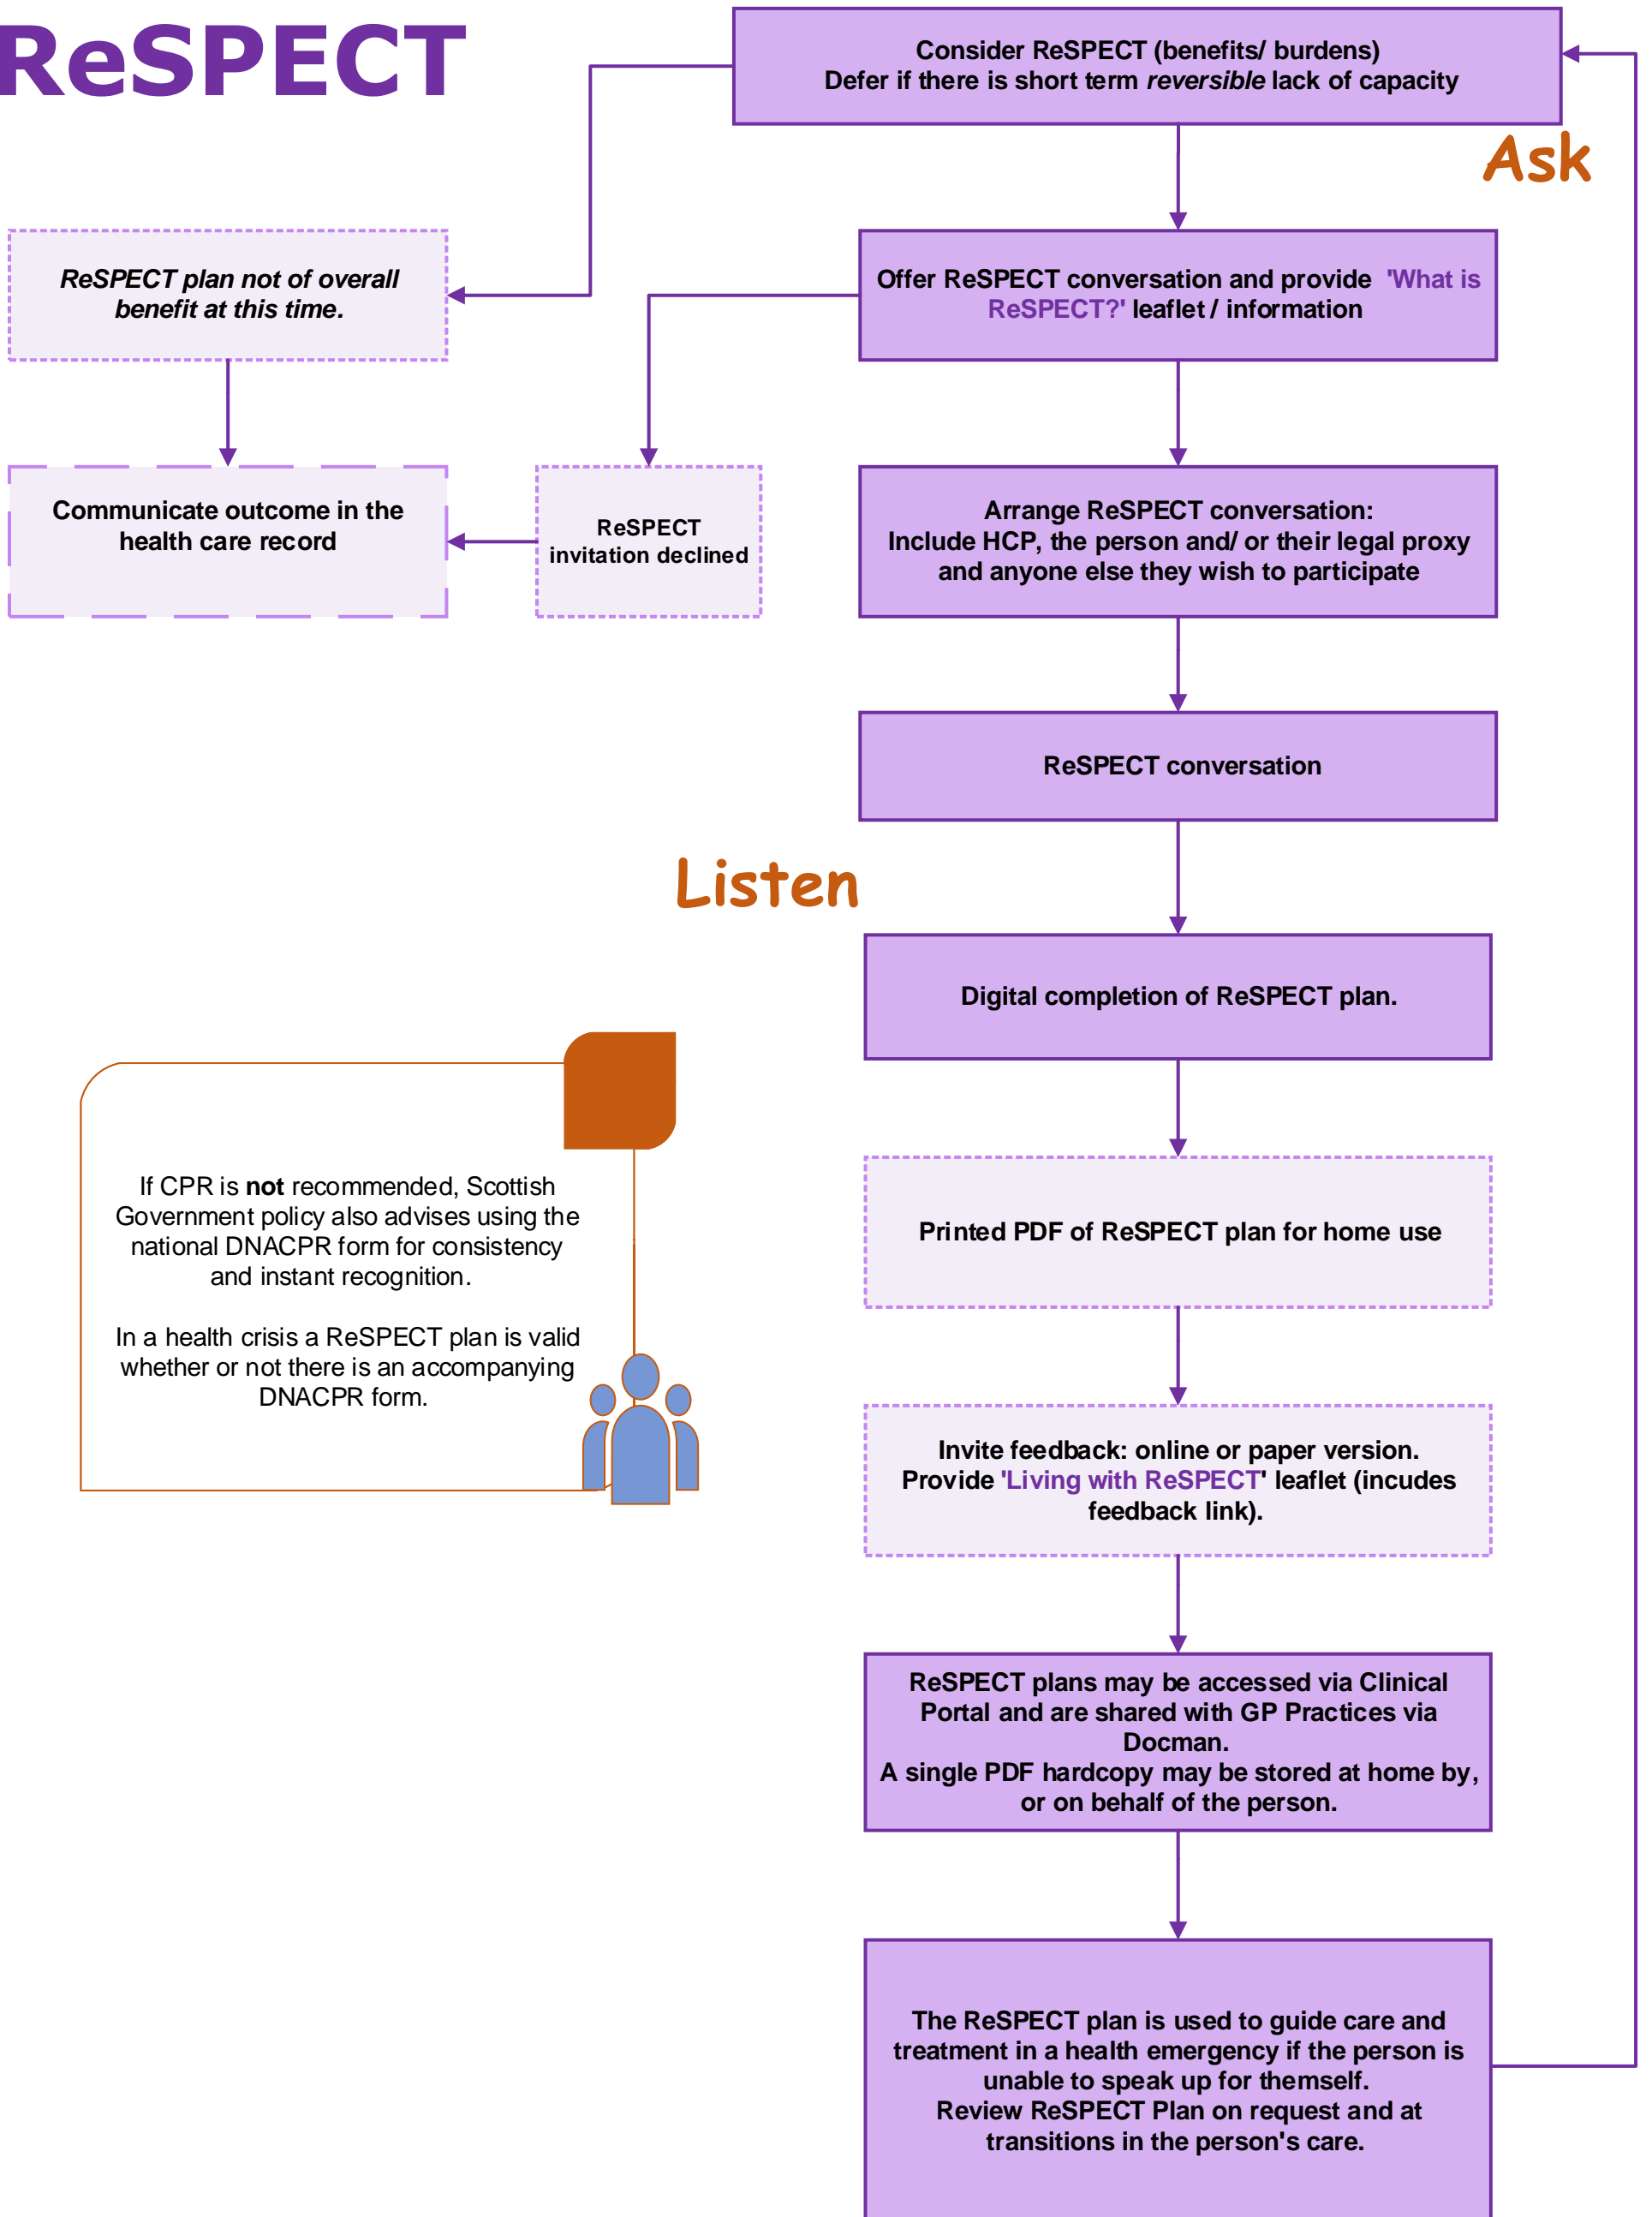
ReSPECT

Consider ReSPECT (benefits/ burdens)
Defer if there is short term *reversible* lack of capacity

Ask

*ReSPECT plan not of overall benefit at this time.*

Offer ReSPECT conversation and provide 'What is ReSPECT?' leaflet / information

Communicate outcome in the health care record

ReSPECT invitation declined

Arrange ReSPECT conversation:
Include HCP, the person and/ or their legal proxy and anyone else they wish to participate

ReSPECT conversation

Listen

Digital completion of ReSPECT plan.

If CPR is **not** recommended, Scottish Government policy also advises using the national DNACPR form for consistency and instant recognition.

In a health crisis a ReSPECT plan is valid whether or not there is an accompanying DNACPR form.

Printed PDF of ReSPECT plan for home use

Invite feedback: online or paper version.
Provide 'Living with ReSPECT' leaflet (incudes feedback link).

ReSPECT plans may be accessed via Clinical Portal and are shared with GP Practices via Docman.
A single PDF hardcopy may be stored at home by, or on behalf of the person.

The ReSPECT plan is used to guide care and treatment in a health emergency if the person is unable to speak up for themself.
Review ReSPECT Plan on request and at transitions in the person's care.